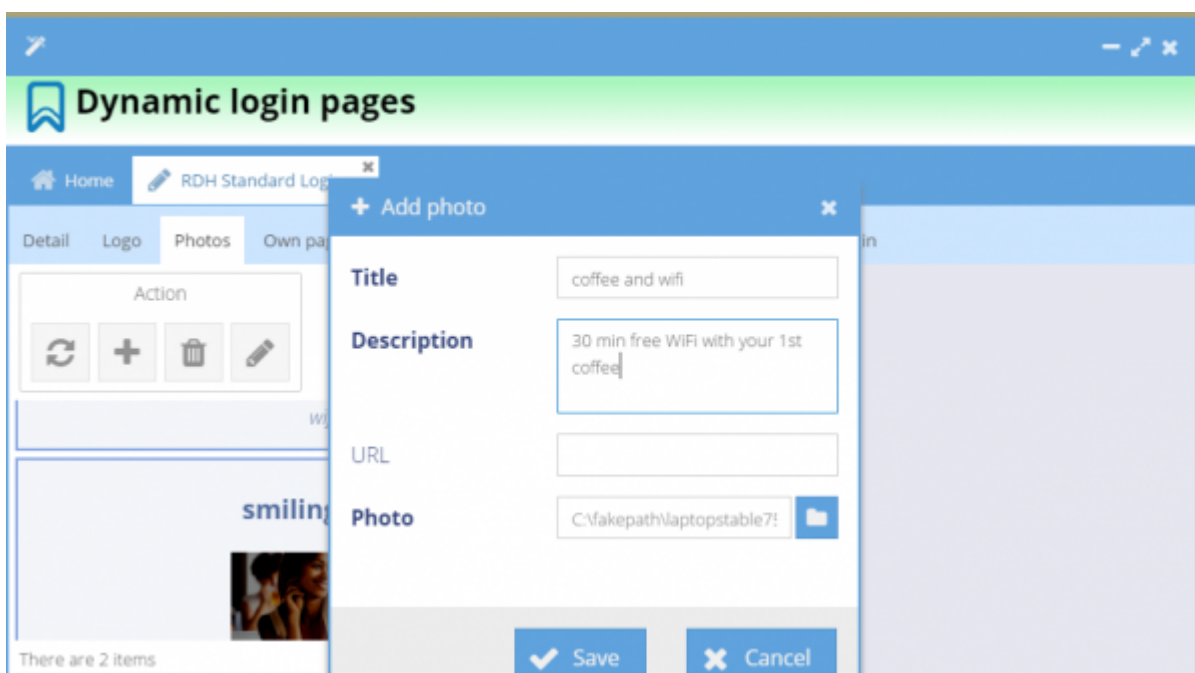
Dynamic login pages

Home
RDH Standard Log

Detail
Logo
Photos
Own pa
in

Action

wi

smiling

There are 2 items

Add photo

Title
coffee and wifi

Description
30 min free WiFi with your 1st coffee

URL

Photo
C:\fakepath\laptopstable7!

Save
Cancel